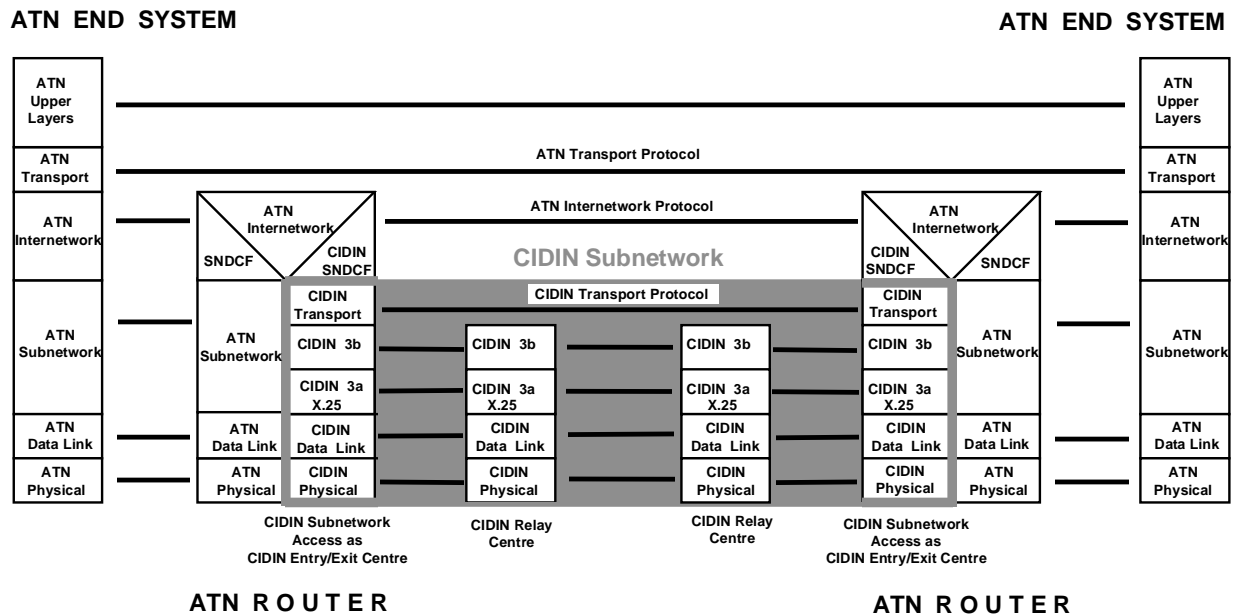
ATN END SYSTEM

ATN END SYSTEM

ATN Upper Layers

ATN Transport

ATN Internetwork

ATN Subnetwork

ATN Data Link

ATN Physical

ATN Transport Protocol

ATN Internetwork Protocol

ATN Internetwork

SNDCF

CIDIN SNDCF

CIDIN Subnetwork

CIDIN Transport Protocol

ATN Subnetwork

CIDIN Transport

CIDIN 3b

CIDIN 3a X.25

ATN Data Link

CIDIN Data Link

ATN Physical

CIDIN Physical

CIDIN 3b

CIDIN 3a X.25

CIDIN Data Link

CIDIN Physical

CIDIN 3b

CIDIN 3a X.25

CIDIN Data Link

CIDIN Physical

ATN Internetwork

CIDIN SNDCF

SNDCF

CIDIN Transport

CIDIN 3b

CIDIN 3a X.25

CIDIN Data Link

CIDIN Physical

ATN Subnetwork

ATN Data Link

ATN Physical

ATN Upper Layers

ATN Transport

ATN Internetwork

ATN Subnetwork

ATN Data Link

ATN Physical

CIDIN Subnetwork Access as CIDIN Entry/Exit Centre

CIDIN Relay Centre

CIDIN Relay Centre

CIDIN Subnetwork Access as CIDIN Entry/Exit Centre

ATN ROUTER

ATN ROUTER